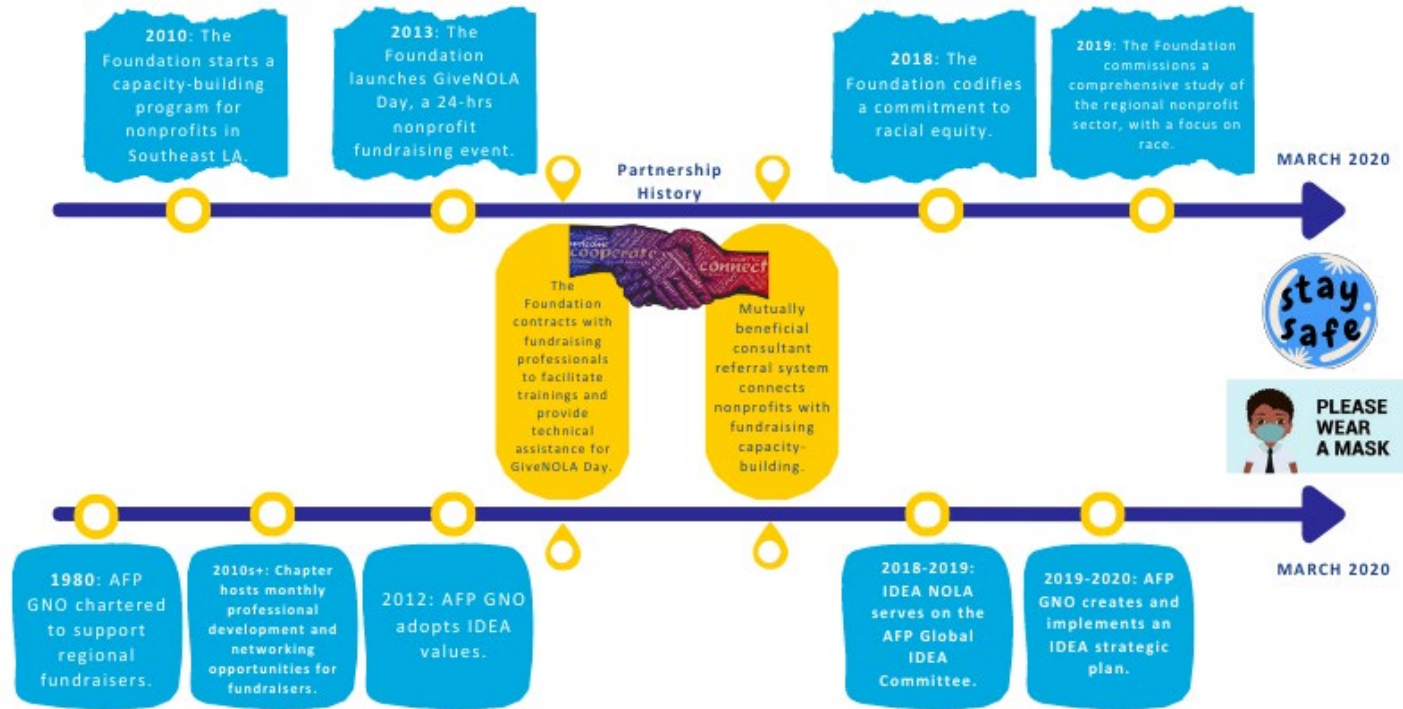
2010: The Foundation starts a capacity-building program for nonprofits in Southeast LA.

2013: The Foundation launches GiveNOLA Day, a 24-hrs nonprofit fundraising event.

Partnership History

2018: The Foundation codifies a commitment to racial equity.

2019: The Foundation commissions a comprehensive study of the regional nonprofit sector, with a focus on race.

MARCH 2020

cooperate

connect

The Foundation contracts with fundraising professionals to facilitate trainings and provide technical assistance for GiveNOLA Day.

Mutually beneficial consultant referral system connects nonprofits with fundraising capacity-building.

stay safe

PLEASE WEAR A MASK

1980: AFP GNO chartered to support regional fundraisers.

2010s+: Chapter hosts monthly professional development and networking opportunities for fundraisers.

2012: AFP GNO adopts IDEA values.

2018-2019: IDEA NOLA serves on the AFP Global IDEA Committee.

2019-2020: AFP GNO creates and implements an IDEA strategic plan.

MARCH 2020